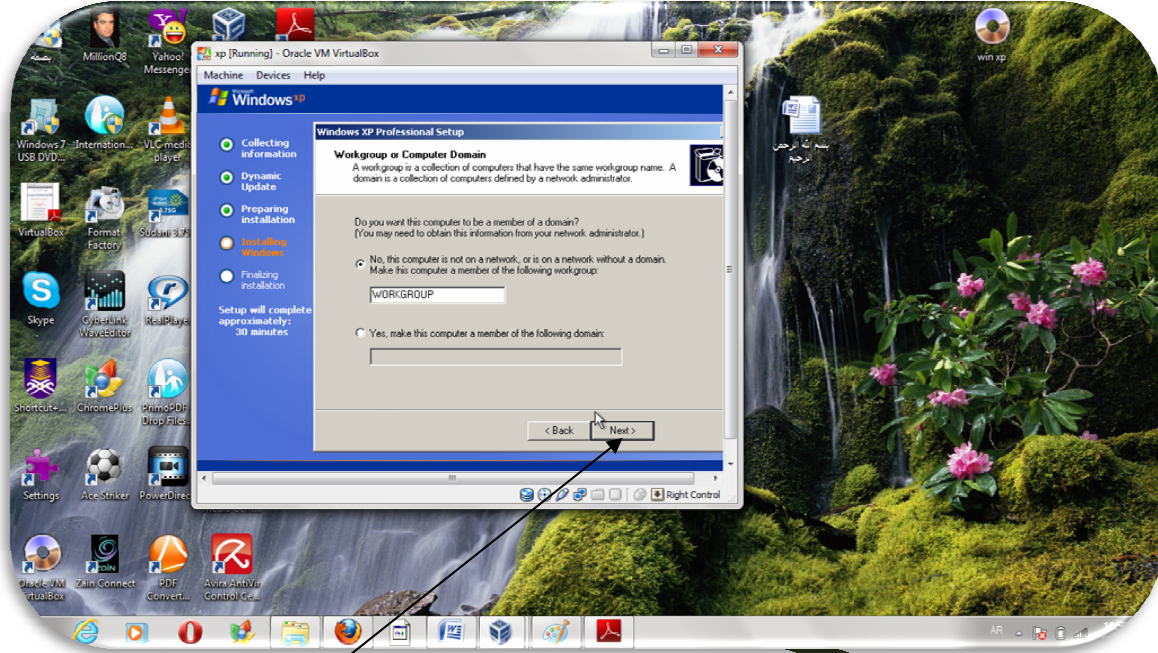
بصمه

MillionQ8

Yahoo! Messenger

xp [Running] - Oracle VM VirtualBox

Machine Devices Help

Windows xp

Collecting information

Dynamic Update

Preparing installation

Installing Windows

Finalizing installation

Setup will complete approximately: 30 minutes

Windows XP Professional Setup

Workgroup or Computer Domain

A workgroup is a collection of computers that have the same workgroup name. A domain is a collection of computers defined by a network administrator.

Do you want this computer to be a member of a domain?
(You may need to obtain this information from your network administrator.)

No, this computer is not on a network, or is on a network without a domain. Make this computer a member of the following workgroup:

WORKGROUP

Yes, make this computer a member of the following domain:

< Back

Next >

Right Control

win xp

بسم الله الرحمن الرحيم

Windows 7 USB DVD...

Internation...

VLC media player

VirtualBox

Format Factory

Sudani 3.75

Skype

CyberLink WaveEditor

RealPlayer

Shortcut+...

ChromePlus

PrimoPDF Drop Files...

Settings

Ace Striker

PowerDirec...

Oracle VM VirtualBox

Zain Connect

PDF Convert...

Avira AntiVir Control Ce...

AR